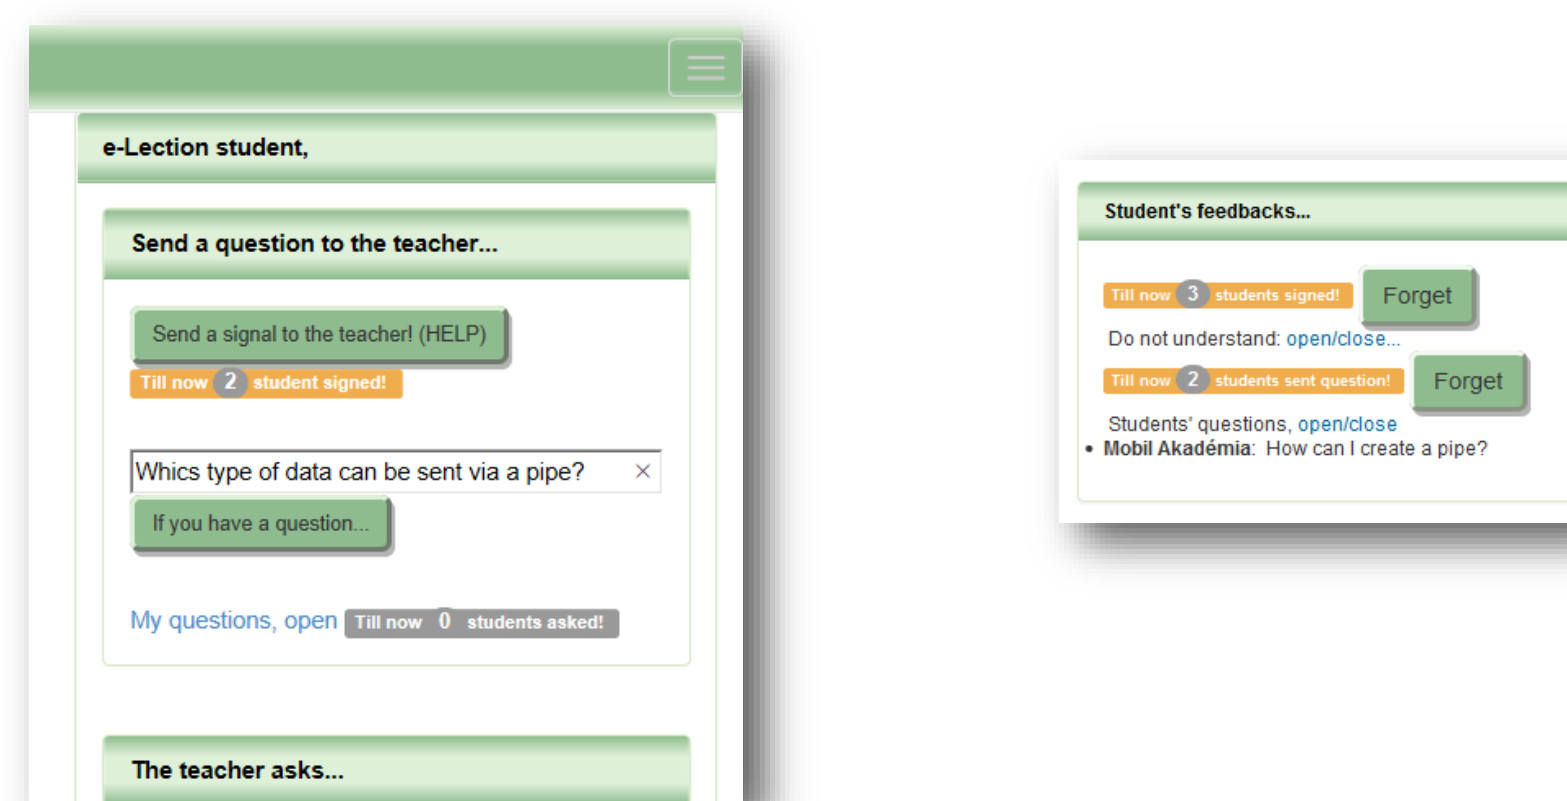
e-Lection student,

Send a question to the teacher...

Send a signal to the teacher! (HELP)

Till now 2 student signed!

Whics type of data can be sent via a pipe? ×

If you have a question...

My questions, open Till now 0 students asked!

The teacher asks...

Student's feedbacks...

Till now 3 students signed! Forget

Do not understand: open/close...

Till now 2 students sent question! Forget

Students' questions, open/close

• **Mobil Akadémia**: How can I create a pipe?